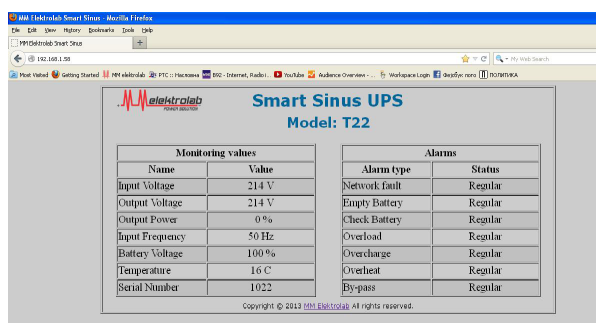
MM Elektrolab Smart Sinus - Mozilla Firefox

File Edit View History Bookmarks Tools Help

MM Elektrolab Smart Sinus +

192.168.1.58

My Web Search

Most Visited Getting Started MM elektrolab РТС :: Насловна B92 - Internet, Radio i... YouTube Audience Overview - ... Workspace Login Фејсбук лого ПОЛИТИКА

MM elektrolab POWER SOLUTION

Smart Sinus UPS
Model: T22

| Monitoring values | |
|---|---|
| Name | Value |
| Input Voltage | 214 V |
| Output Voltage | 214 V |
| Output Power | 0 % |
| Input Frequency | 50 Hz |
| Battery Voltage | 100 % |
| Temperature | 16 C |
| Serial Number | 1022 |

| Alarms | |
|---|---|
| Alarm type | Status |
| Network fault | Regular |
| Empty Battery | Regular |
| Check Battery | Regular |
| Overload | Regular |
| Overcharge | Regular |
| Overheat | Regular |
| By-pass | Regular |

Copyright © 2013 MM Elektrolab All rights reserved.